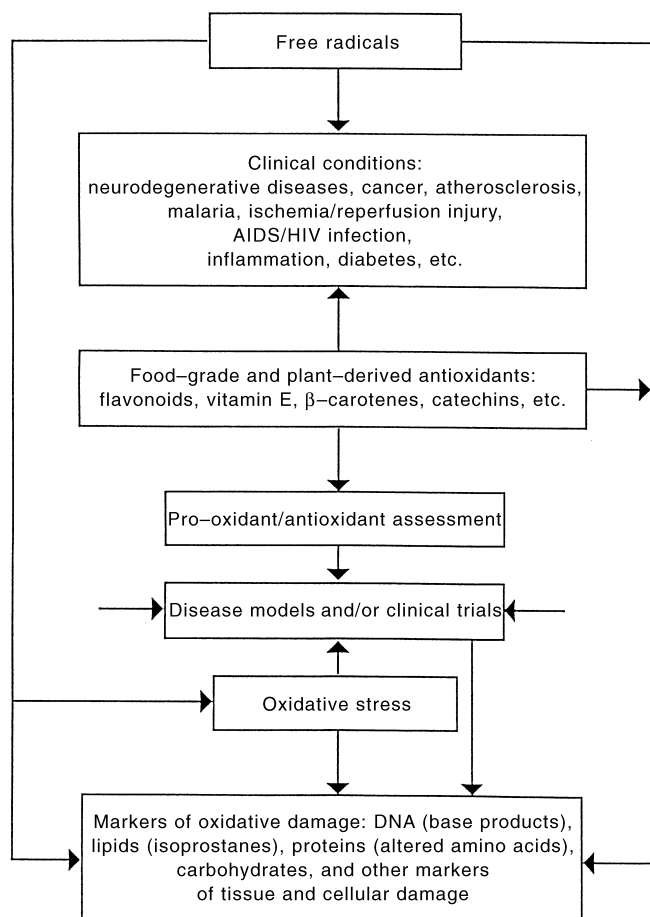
Free radicals

Clinical conditions:
neurodegenerative diseases, cancer, atherosclerosis, malaria, ischemia/reperfusion injury, AIDS/HIV infection, inflammation, diabetes, etc.

Food–grade and plant–derived antioxidants: flavonoids, vitamin E, $\beta$–carotenes, catechins, etc.

Pro–oxidant/antioxidant assessment

Disease models and/or clinical trials

Oxidative stress

Markers of oxidative damage: DNA (base products), lipids (isoprostanes), proteins (altered amino acids), carbohydrates, and other markers of tissue and cellular damage